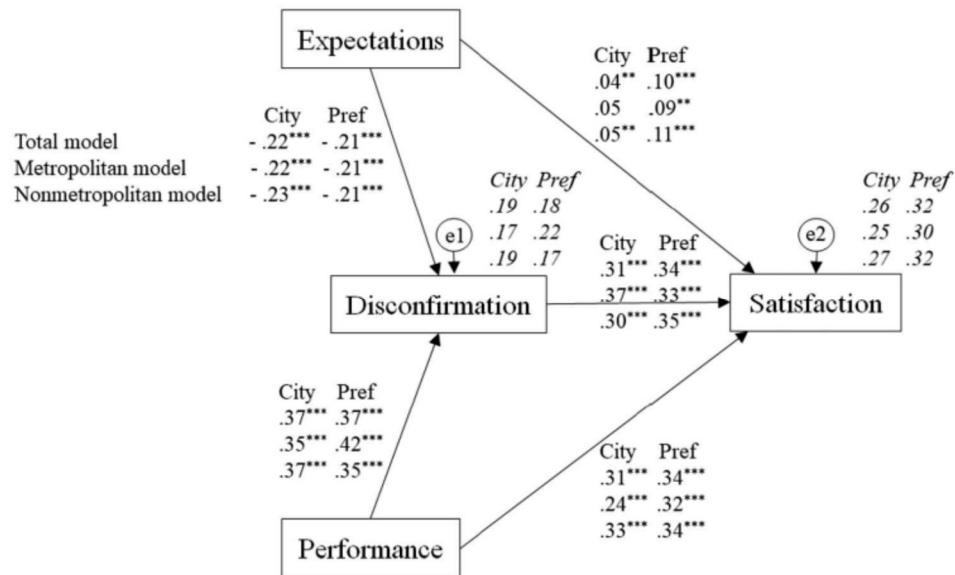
Expectations

City Pref
.04** .10***
.05 .09**
.05** .11***

City Pref
Total model - .22*** - .21***
Metropolitan model - .22*** - .21***
Nonmetropolitan model - .23*** - .21***

*City Pref*
*.19 .18*
*.17 .22*
*.19 .17*

e1

City Pref
.31*** .34***
.37*** .33***
.30*** .35***

*City Pref*
*.26 .32*
*.25 .30*
*.27 .32*

e2

Disconfirmation

Satisfaction

City Pref
.37*** .37***
.35*** .42***
.37*** .35***

City Pref
.31*** .34***
.24*** .32***
.33*** .34***

Performance